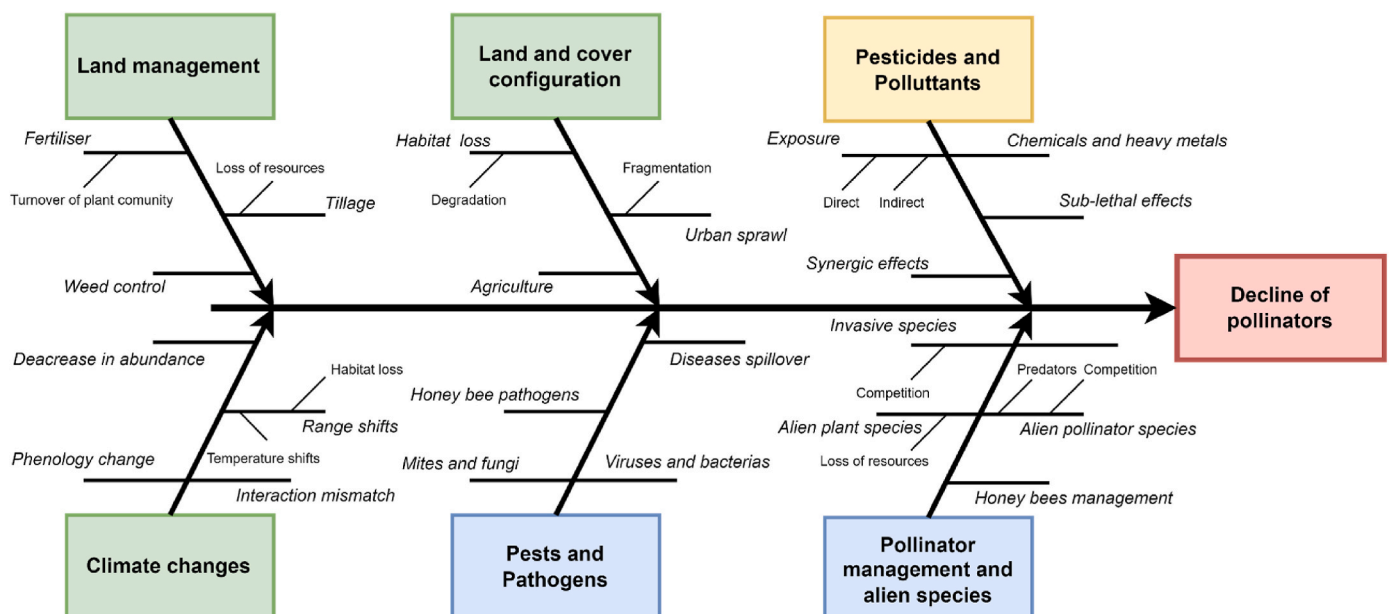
Land management

Fertiliser

Turnover of plant comunity

Loss of resources

Tillage

Weed control

Land and cover configuration

Habitat loss

Degradation

Fragmentation

Urban sprawl

Agriculture

Pesticides and Polluttants

Exposure

Direct

Indirect

Chemicals and heavy metals

Sub-lethal effects

Synergic effects

Decline of pollinators

Deacrease in abundance

Habitat loss

Range shifts

Temperature shifts

Phenology change

Interaction mismatch

Climate changes

Diseases spillover

Honey bee pathogens

Mites and fungi

Viruses and bacterias

Pests and Pathogens

Invasive species

Competition

Predators

Competition

Alien plant species

Alien pollinator species

Loss of resources

Honey bees management

Pollinator management and alien species